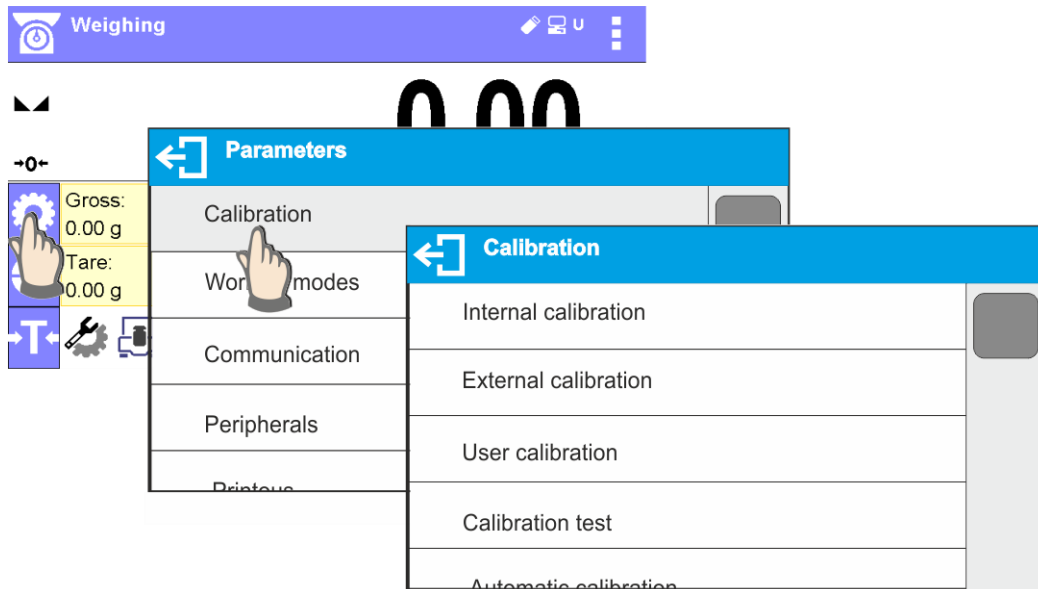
Weighing

0.00

→0←

Gross:
0.00 g

Tare:
0.00 g

→T←

Parameters

Calibration

Wor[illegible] modes

Communication

Peripherals

Printouts

Calibration

Internal calibration

External calibration

User calibration

Calibration test

Automatic calibration